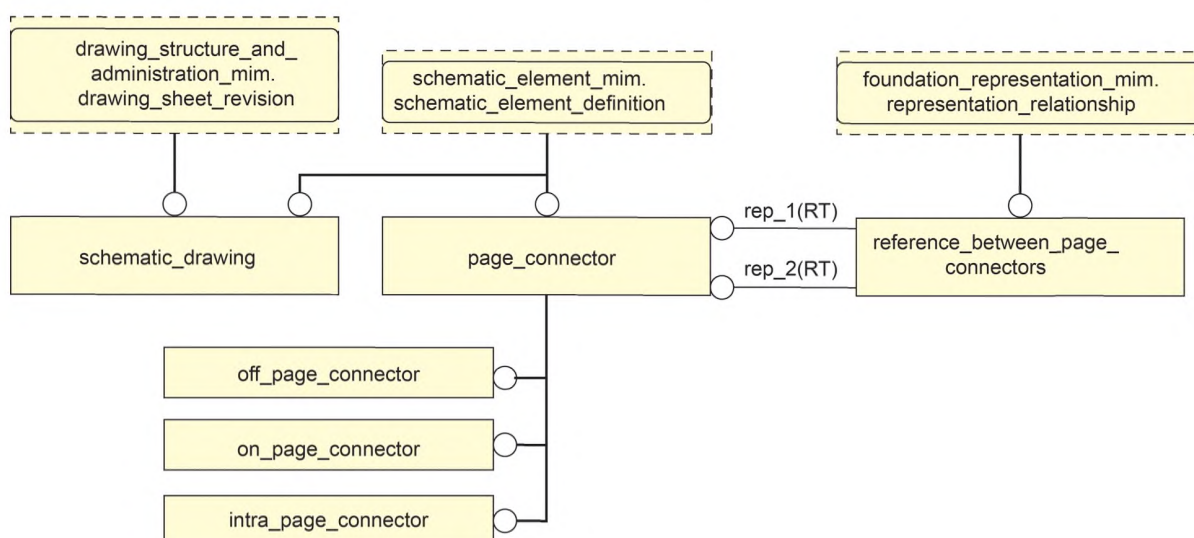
drawing_structure_and_administration_mim.
drawing_sheet_revision

schematic_element_mim.
schematic_element_definition

foundation_representation_mim.
representation_relationship

schematic_drawing

page_connector

rep_1(RT)

rep_2(RT)

reference_between_page_connectors

off_page_connector

on_page_connector

intra_page_connector